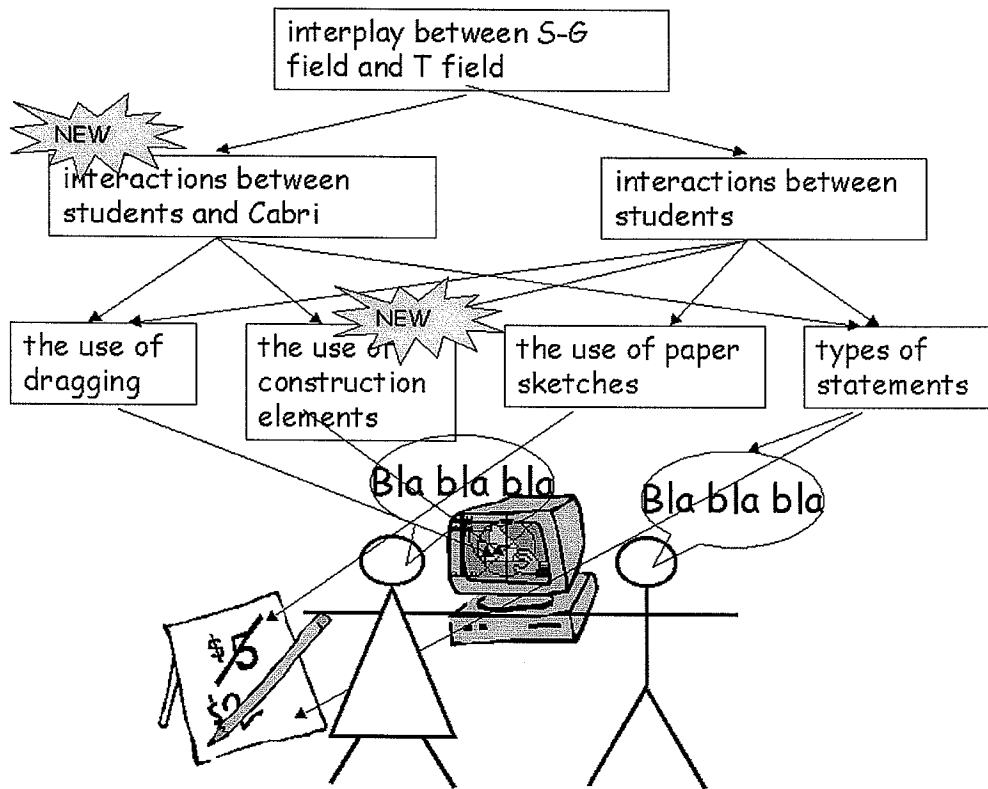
interplay between S-G field and T field

NEW

interactions between students and Cabri

interactions between students

NEW

the use of dragging

the use of construction elements

the use of paper sketches

types of statements

Bla bla bla

Bla bla bla

$5

$2